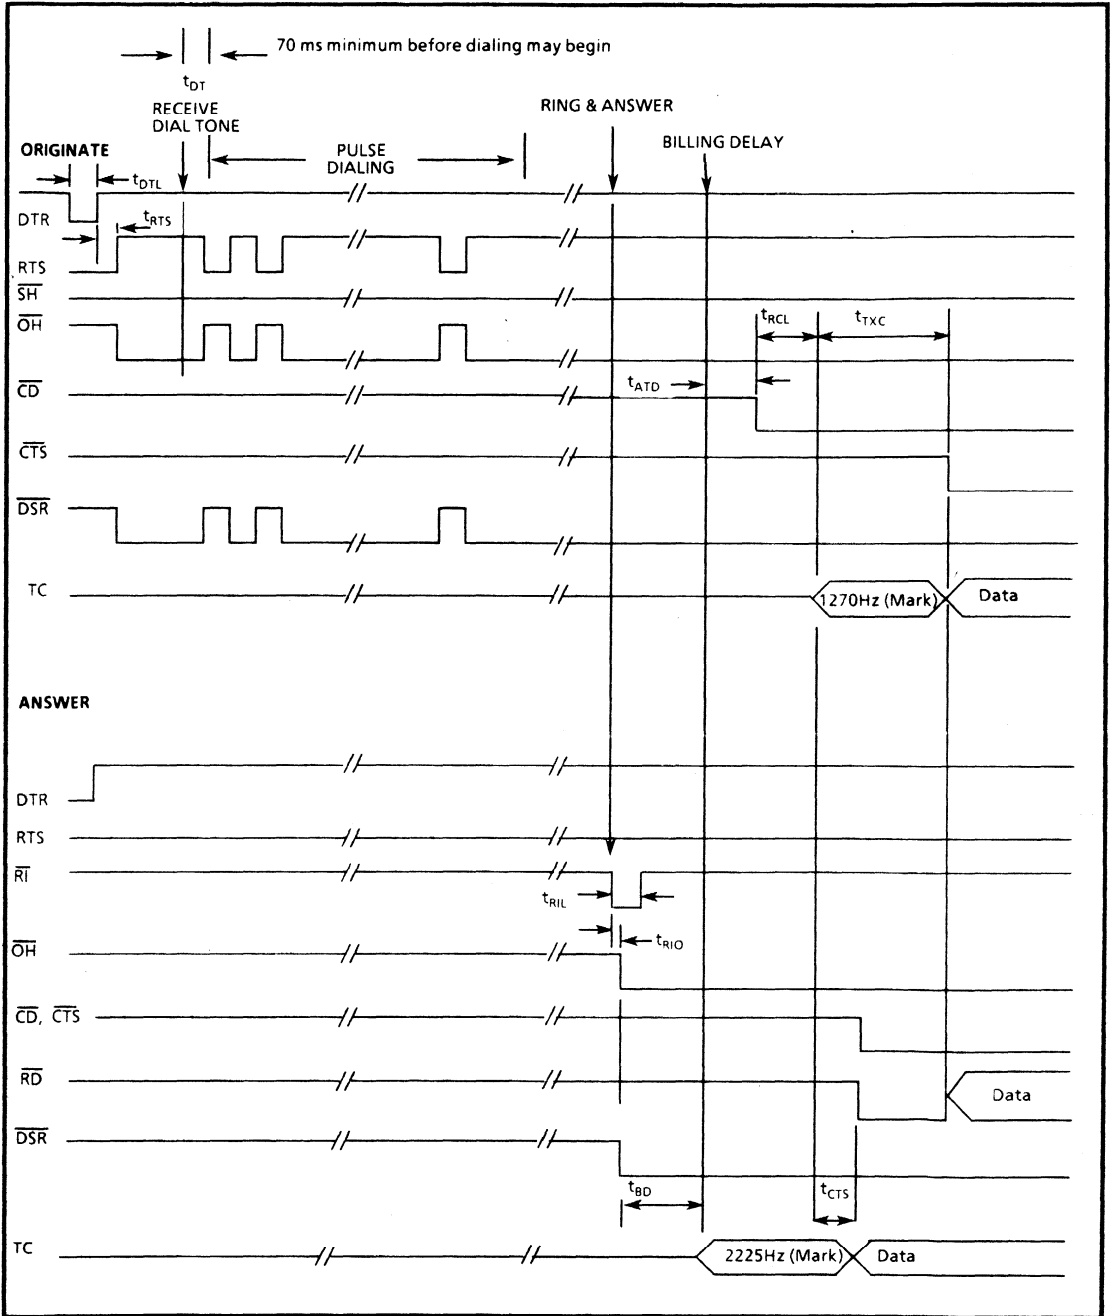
70 ms minimum before dialing may begin

$t_{DT}$

RECEIVE DIAL TONE

RING & ANSWER

BILLING DELAY

PULSE DIALING

ORIGINATE

$t_{DTL}$

DTR

$t_{RTS}$

RTS

$\overline{SH}$

$\overline{OH}$

$t_{RCL}$

$t_{TXC}$

$\overline{CD}$

$t_{ATD}$

$\overline{CTS}$

$\overline{DSR}$

TC

1270Hz (Mark)

Data

ANSWER

DTR

RTS

$\overline{RI}$

$t_{RIL}$

$t_{RIO}$

$\overline{OH}$

$\overline{CD}$, $\overline{CTS}$

$\overline{RD}$

Data

$\overline{DSR}$

$t_{BD}$

$t_{CTS}$

TC

2225Hz (Mark)

Data